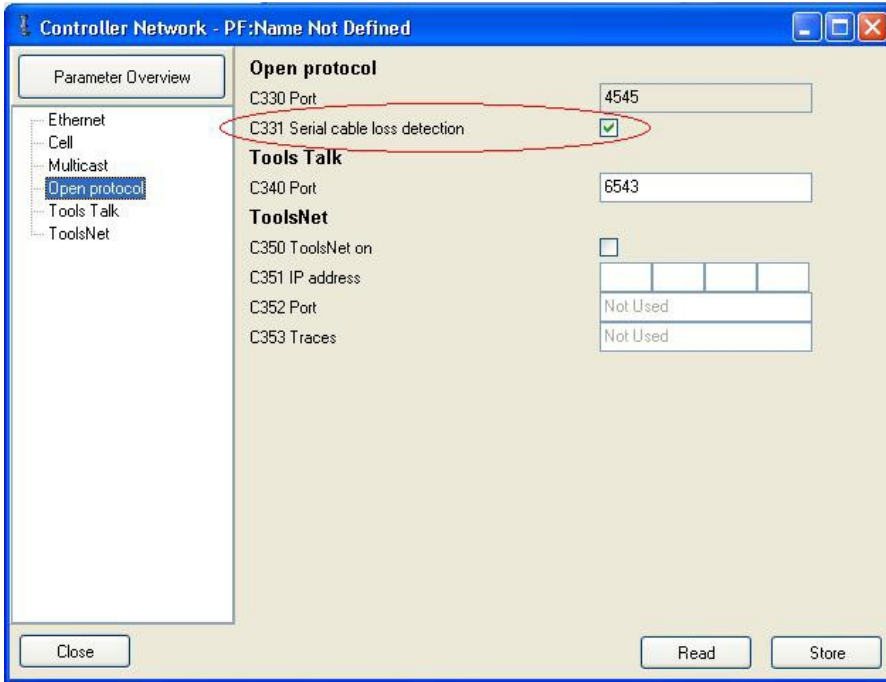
Controller Network - PF:Name Not Defined

Parameter Overview

Ethernet
Cell
Multicast
Open protocol
Tools Talk
ToolsNet

Open protocol

C330 Port | 4545

C331 Serial cable loss detection

Tools Talk

C340 Port | 6543

ToolsNet

C350 ToolsNet on

C351 IP address

C352 Port | Not Used

C353 Traces | Not Used

Close

Read

Store